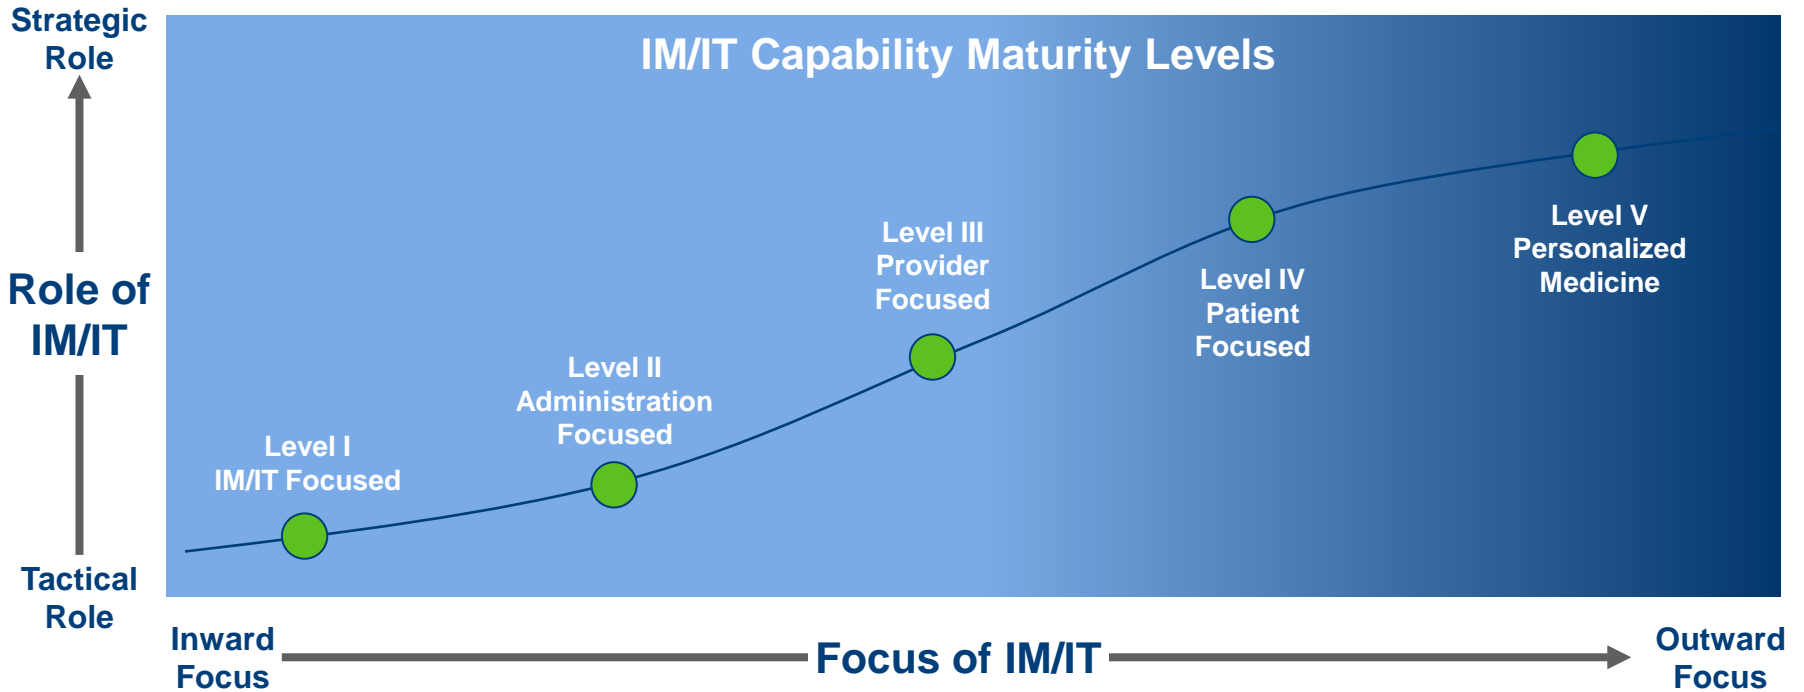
Strategic Role

Role of IM/IT

Tactical Role

IM/IT Capability Maturity Levels

Level I
IM/IT Focused

Level II
Administration Focused

Level III
Provider Focused

Level IV
Patient Focused

Level V
Personalized Medicine

Inward Focus

Focus of IM/IT

Outward Focus